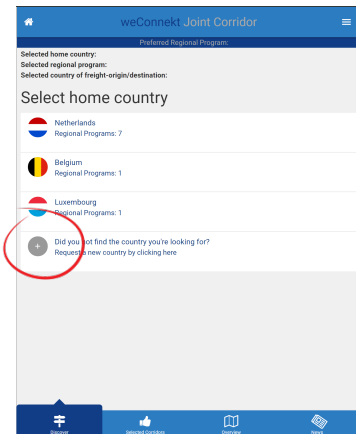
weConnekt Joint Corridor

Preferred Regional Program:

Selected home country:
Selected regional program:
Selected country of freight-origin/destination:

Select home country

Netherlands
Regional Programs: 7

Belgium
Regional Programs: 1

Luxembourg
Regional Programs: 1

+

Did you not find the country you're looking for?
Request a new country by clicking here

Discover

Selected Corridors

Overview

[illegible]